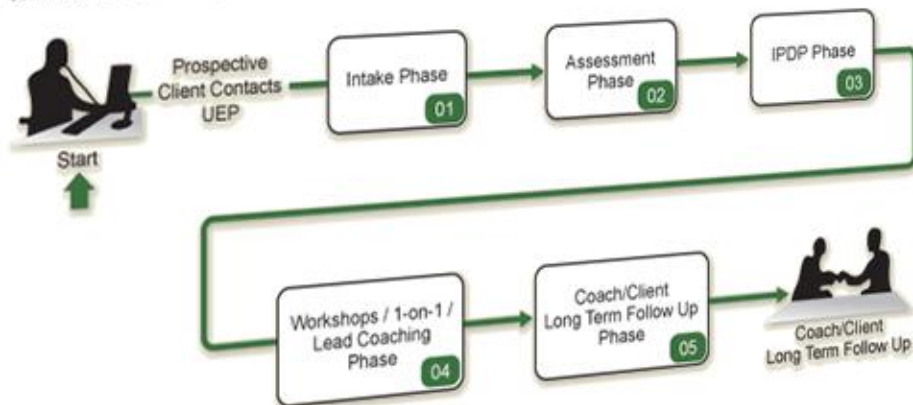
Start

Prospective Client Contacts UEP

Intake Phase
01

Assessment Phase
02

IPDP Phase
03

Workshops / 1-on-1 / Lead Coaching Phase
04

Coach/Client Long Term Follow Up Phase
05

Coach/Client Long Term Follow Up